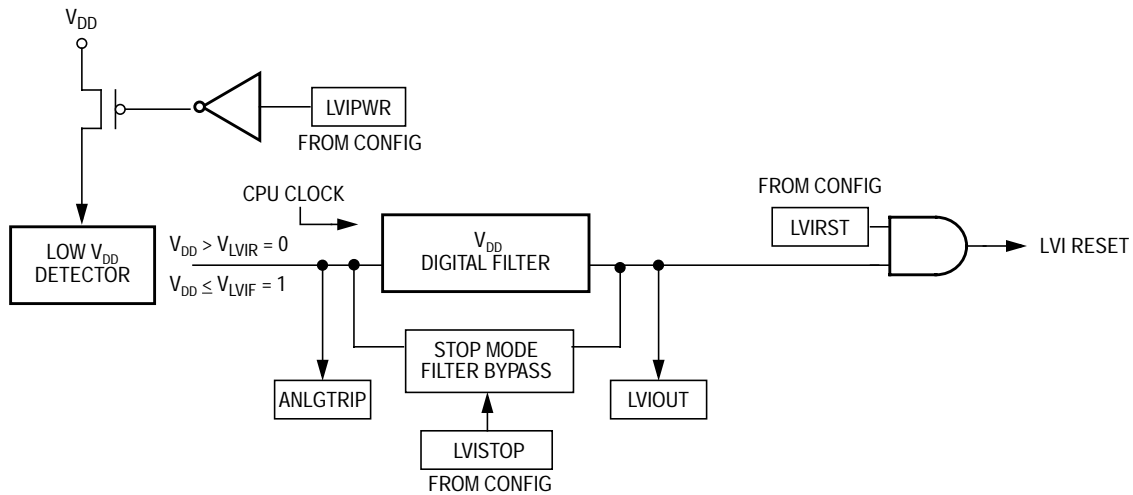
$V_{DD}$

LVIPWR

FROM CONFIG

CPU CLOCK

FROM CONFIG

LVIRST

LOW $V_{DD}$ DETECTOR

$V_{DD} > V_{LVIR} = 0$

$V_{DD} \leq V_{LVIF} = 1$

$V_{DD}$ DIGITAL FILTER

LVI RESET

STOP MODE FILTER BYPASS

ANLGTRIP

LVIOUT

LVISTOP

FROM CONFIG